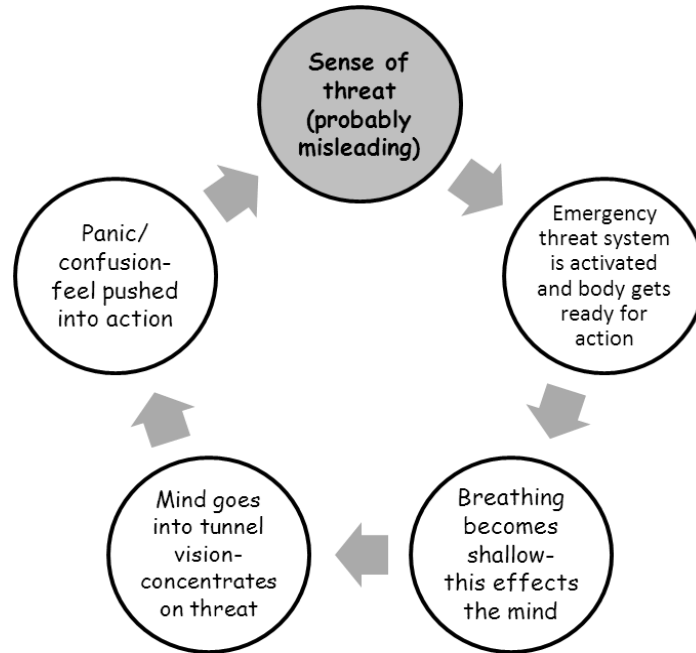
Sense of threat (probably misleading)

Emergency threat system is activated and body gets ready for action

Breathing becomes shallow- this effects the mind

Mind goes into tunnel vision- concentrates on threat

Panic/ confusion- feel pushed into action